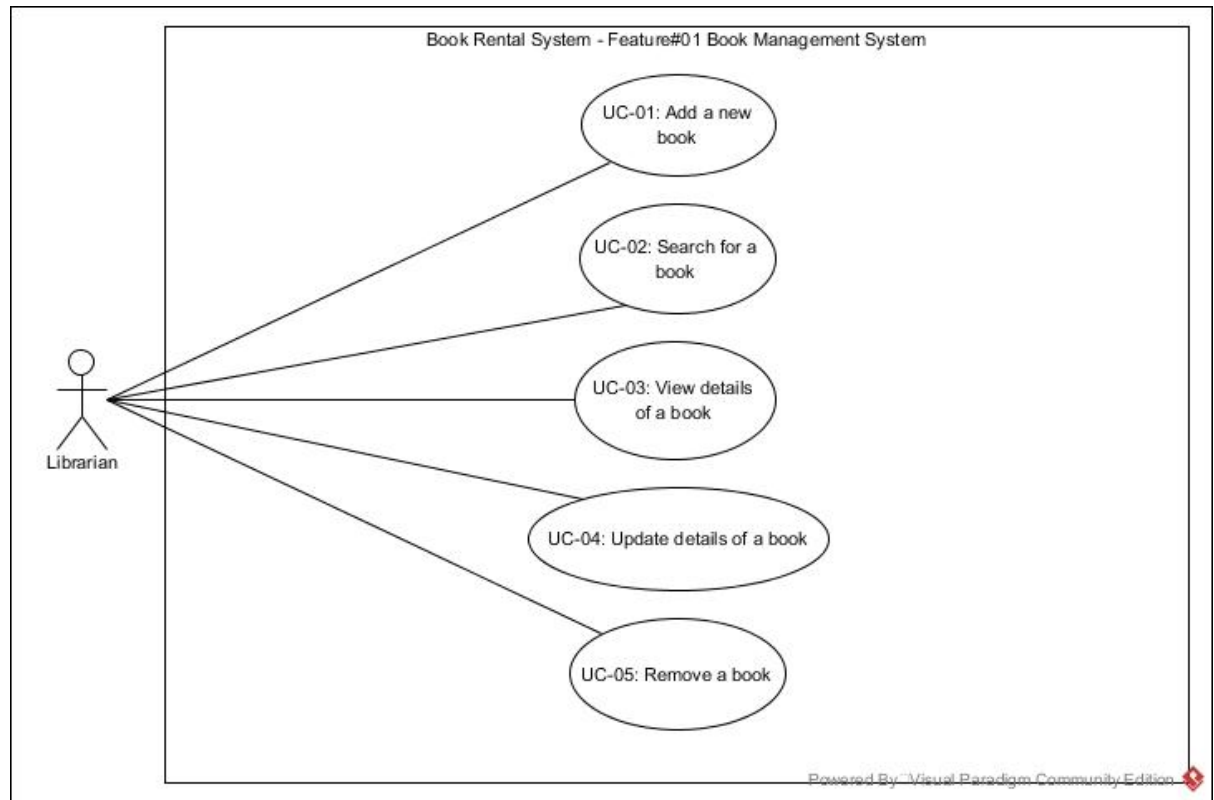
Book Rental System - Feature#01 Book Management System

UC-01: Add a new book

UC-02: Search for a book

UC-03: View details of a book

UC-04: Update details of a book

UC-05: Remove a book

Librarian

Powered By Visual Paradigm Community Edition